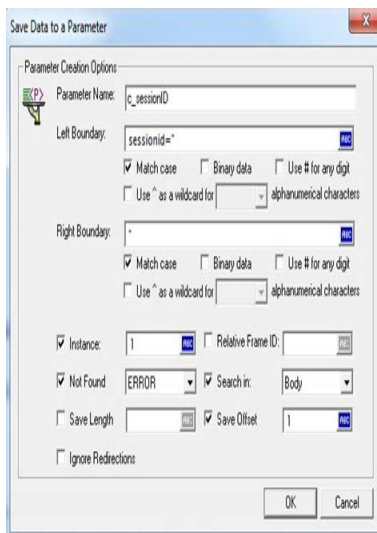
Save Data to a Parameter

Parameter Creation Options

{P}

Parameter Name: c_sessionID

Left Boundary: sessionid="

Match case
Binary data
Use # for any digit
Use ^ as a wildcard for
alphanumerical characters

Right Boundary: "

Match case
Binary data
Use # for any digit
Use ^ as a wildcard for
alphanumerical characters

Instance: 1
Relative Frame ID:

Not Found ERROR
Search in: Body

Save Length
Save Offset 1

Ignore Redirections

OK
Cancel